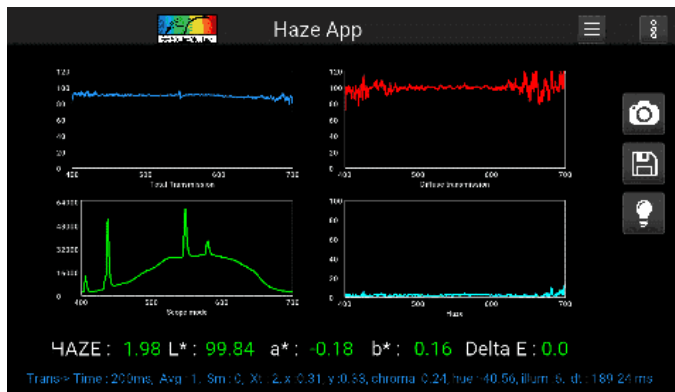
Haze App

120
100
80
60
40
20
0
400 500 600 700
Total Transmission

120
100
80
60
40
20
0
400 500 600 700
Diffuse transmission

65000
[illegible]
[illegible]
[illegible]
0
400 500 600 700
Scope mode

100
80
60
40
20
0
400 500 600 700
Haze

HAZE : 1.98 L* : 99.84 a* : -0.18 b* : 0.16 Delta E : 0.0

Trans-> Time : 200ms, Avg : 1, Sm : 0, Xt : 2, x : 0.31, y : 0.33, chroma : 0.24, hue : 40.56, illum : 5, dt : 189.24 ms